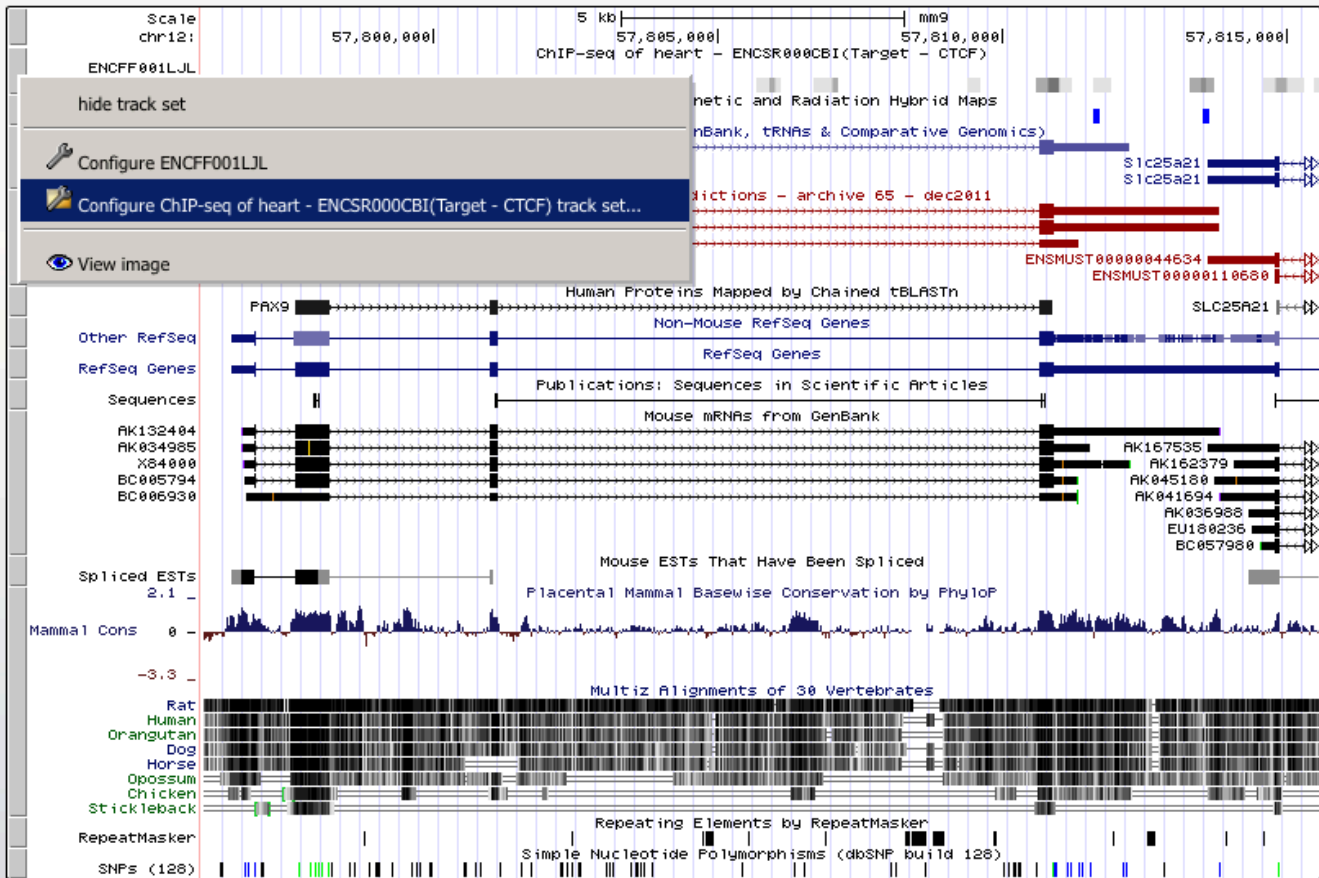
Scale
chr12:
5 kb
mm9
57,800,000
57,805,000
57,810,000
57,815,000
ChIP-seq of heart - ENCSR000CBI(Target - CTCF)
ENCFF001LJL

hide track set

Configure ENCFF001LJL

Configure ChIP-seq of heart - ENCSR000CBI(Target - CTCF) track set...

View image

netic and Radiation Hybrid Maps
nBank, tRNAs & Comparative Genomics)
Slc25a21
Slc25a21
dictions - archive 65 - dec2011
ENSMUST00000044634
ENSMUST00000110680
Human Proteins Mapped by Chained tBLASTn
PAX9
SLC25A21
Other RefSeq
Non-Mouse RefSeq Genes
RefSeq Genes
RefSeq Genes
Sequences
Publications: Sequences in Scientific Articles
Mouse mRNAs from GenBank
AK132404
AK034985
X84000
BC005794
BC006930
AK167535
AK162379
AK045180
AK041694
AK036988
EU180236
BC057980
Mouse ESTs That Have Been Spliced
Spliced ESTs
2.1 _
Placental Mammal Basewise Conservation by PhyloP
Mammal Cons
0 -
-3.3 _
Multiz Alignments of 30 Vertebrates
Rat
Human
Orangutan
Dog
Horse
Opossum
Chicken
Stickleback
Repeating Elements by RepeatMasker
RepeatMasker
Simple Nucleotide Polymorphisms (dbSNP build 128)
SNPs (128)